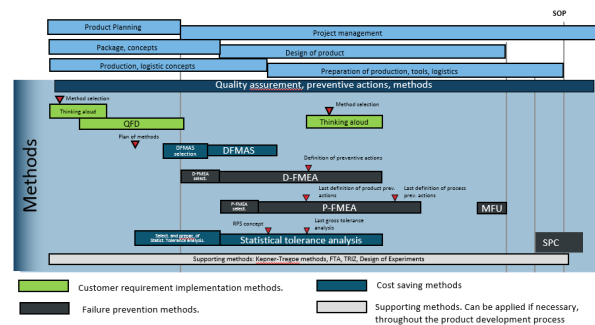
SOP

Product Planning

Project management

Package, concepts

Design of product

Production, logistic concepts

Preparation of production, tools, logistics

Quality assurement, preventive actions, methods

Methods

Method selection

Thinking aloud

QFD

Method selection

Thinking aloud

Plan of methods

DFMAS selection

DFMAS

Definition of preventive actions

D-FMEA select.

D-FMEA

Last definition of product prev. actions

Last definition of process prev. actions

P-FMEA select.

P-FMEA

MFU

RPS concept

Last gross tolerance analysis

Select. and prepar. of Statist. tolerance analysis

Statistical tolerance analysis

SPC

Supporting methods: Kepner-Tregoe methods, FTA, TRIZ, Design of Experiments

Customer requirement implementation methods.

Cost saving methods

Failure prevention methods.

Supporting methods. Can be applied if necessary, throughout the product development process